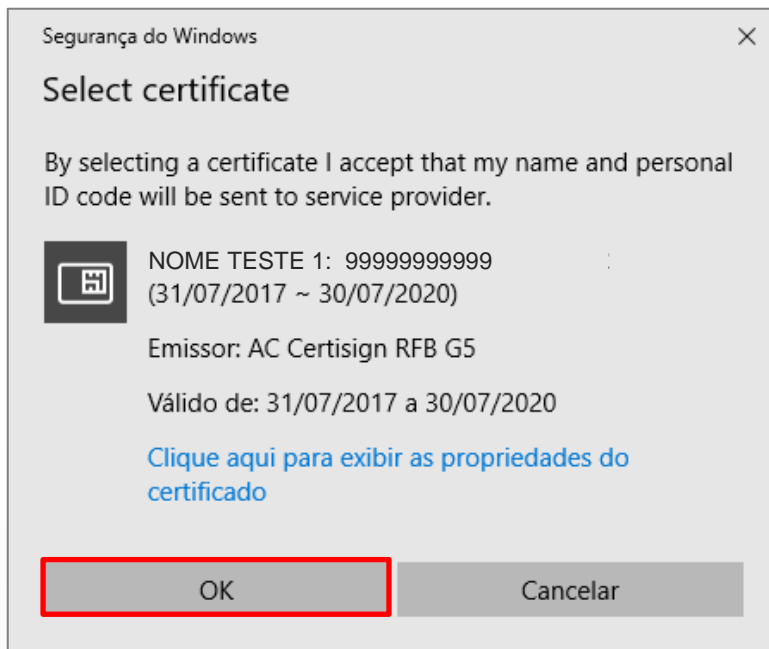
Segurança do Windows

×

Select certificate

By selecting a certificate I accept that my name and personal ID code will be sent to service provider.

NOME TESTE 1: 99999999999
(31/07/2017 ~ 30/07/2020)

Emissor: AC Certisign RFB G5

Válido de: 31/07/2017 a 30/07/2020

Clique aqui para exibir as propriedades do certificado

OK

Cancelar